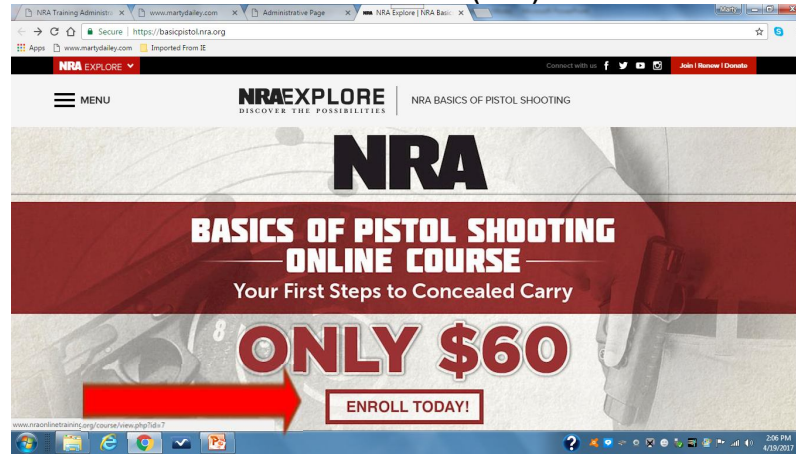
NRA Training Administr ×
www.martydailey.com ×
Administrative Page ×
NRA Explore | NRA Basic ×

Secure | https://basicpistol.nra.org

Apps www.martydailey.com Imported From IE

NRA EXPLORE

Connect with us

Join | Renew | Donate

MENU

NRAEXPLORE
DISCOVER THE POSSIBILITIES

NRA BASICS OF PISTOL SHOOTING

NRA

BASICS OF PISTOL SHOOTING
ONLINE COURSE
Your First Steps to Concealed Carry

ONLY $60

ENROLL TODAY!

www.nraonlinetraining.org/course/view.php?id=7

2:06 PM
4/19/2017